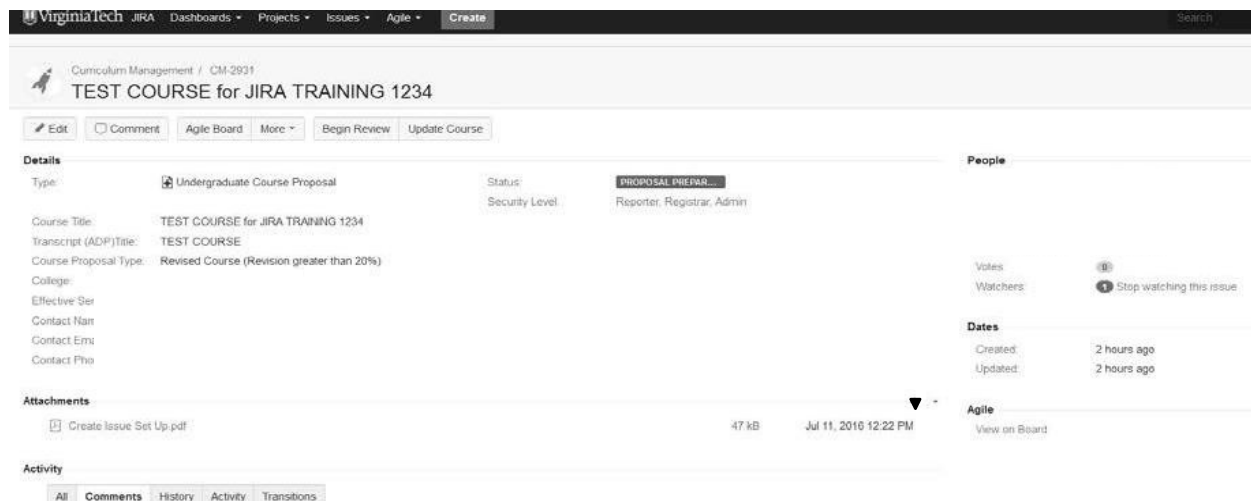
VirginiaTech JIRA Dashboards ▾ Projects ▾ Issues ▾ Agile ▾ Create

Search

Curriculum Management / CM-2931

TEST COURSE for JIRA TRAINING 1234

Edit | Comment | Agile Board | More ▾ | Begin Review | Update Course

Details

Type: Undergraduate Course Proposal

Status: PROPOSAL PREPAR...

Security Level: Reporter, Registrar, Admin

Course Title: TEST COURSE for JIRA TRAINING 1234

Transcript (ADP)Title: TEST COURSE

Course Proposal Type: Revised Course (Revision greater than 20%)

College:

Effective Ser

Contact Nam

Contact Ema

Contact Pho

Attachments

Create Issue Set Up.pdf 47 kB Jul 11, 2016 12:22 PM

Activity

All | Comments | History | Activity | Transitions

People

Votes: 0

Watchers: 1 Stop watching this issue

Dates

Created: 2 hours ago

Updated: 2 hours ago

Agile

View on Board